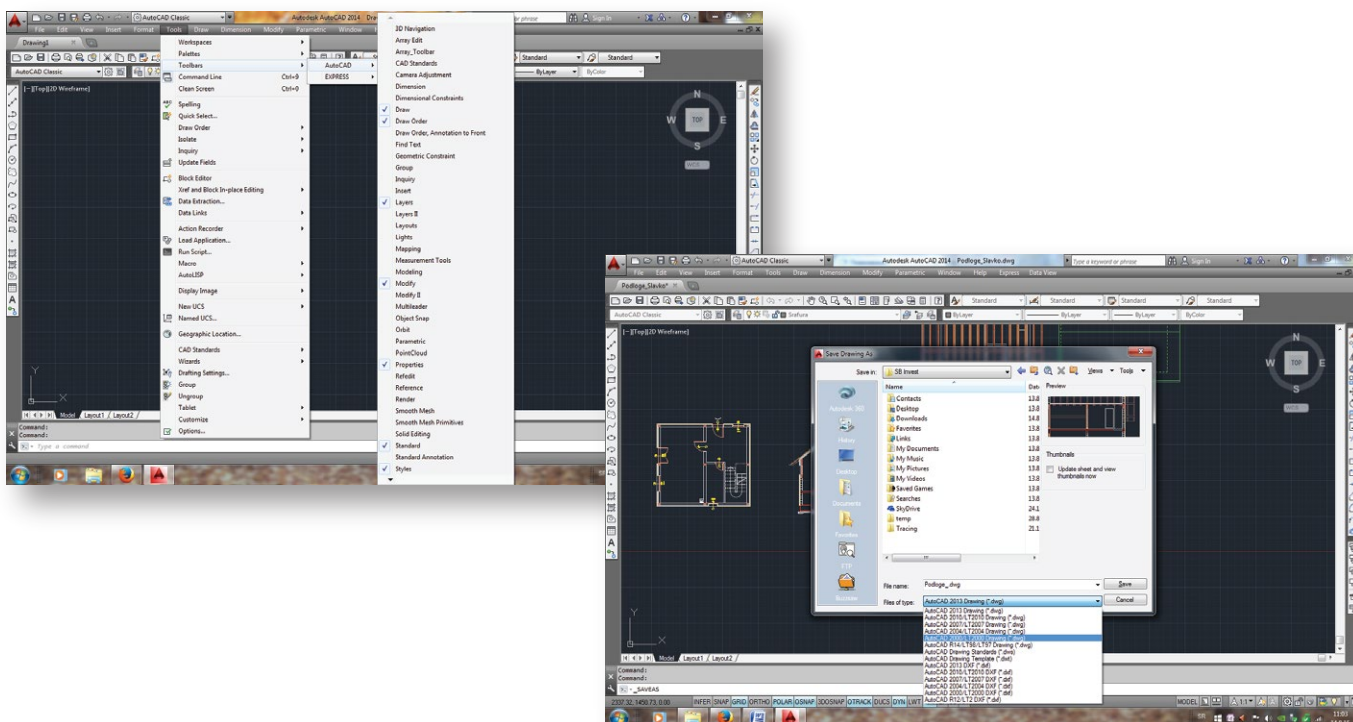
AutoCAD Classic
Autodesk AutoCAD 2014 Drawing1
File Edit View Insert Format Tools Draw Dimension Modify Parametric Window
Drawing1
AutoCAD Classic
[−][Top][2D Wireframe]

Workspaces
Palettes
Toolbars
Command Line Ctrl+9
Clean Screen Ctrl+0
Spelling
Quick Select...
Draw Order
Isolate
Inquiry
Update Fields
Block Editor
Xref and Block In-place Editing
Data Extraction...
Data Links
Action Recorder
Load Application...
Run Script...
Macro
AutoLISP
Display Image
New UCS
Named UCS...
Geographic Location...
CAD Standards
Wizards
Drafting Settings...
Group
Ungroup
Tablet
Customize
Options...

AutoCAD
EXPRESS

3D Navigation
Array Edit
Array_Toolbar
CAD Standards
Camera Adjustment
Dimension
Dimensional Constraints
Draw
Draw Order
Draw Order, Annotation to Front
Find Text
Geometric Constraint
Group
Inquiry
Insert
Layers
Layers II
Layouts
Lights
Mapping
Measurement Tools
Modeling
Modify
Modify II
Multileader
Object Snap
Orbit
Parametric
PointCloud
Properties
Refedit
Reference
Render
Smooth Mesh
Smooth Mesh Primitives
Solid Editing
Standard
Standard Annotation
Styles

Standard Standard
ByLayer ByColor
TOP
N W E S
WCS
Model Layout1 Layout2
Command:
Command:
Type a command

AutoCAD Classic
Autodesk AutoCAD 2014 Podloge_Slavko.dwg
Type a keyword or phrase
Sign In
File Edit View Insert Format Tools Draw Dimension Modify Parametric Window Help Express Data View
Podloge_Slavko*
Standard Standard Standard Standard
AutoCAD Classic
ByLayer ByLayer ByLayer ByColor
[−][Top][2D Wireframe]

Save Drawing As
Save in: SB Invest
Views Tools
Name
Date
Preview
Autodesk 360
History
Desktop
Documents
Favorites
FTP
Buzzsaw
Contacts
Desktop
Downloads
Favorites
Links
My Documents
My Music
My Pictures
My Videos
Saved Games
Searches
SkyDrive
temp
Tracing
13.8
13.8
14.8
13.8
13.8
13.8
13.8
13.8
13.8
13.8
13.8
24.1
28.8
21.1
Thumbnails
Update sheet and view thumbnails now
File name: Podloge_dwg
Save
Files of type: AutoCAD 2013 Drawing (*.dwg)
Cancel
AutoCAD 2013 Drawing (*.dwg)
AutoCAD 2010/LT2010 Drawing (*.dwg)
AutoCAD 2007/LT2007 Drawing (*.dwg)
AutoCAD 2004/LT2004 Drawing (*.dwg)
AutoCAD 2000/LT2000 Drawing (*.dwg)
AutoCAD R14/LT98/LT97 Drawing (*.dwg)
AutoCAD Drawing Standards (*.dws)
AutoCAD Drawing Template (*.dwt)
AutoCAD 2013 DXF (*.dxf)
AutoCAD 2010/LT2010 DXF (*.dxf)
AutoCAD 2007/LT2007 DXF (*.dxf)
AutoCAD 2004/LT2004 DXF (*.dxf)
AutoCAD 2000/LT2000 DXF (*.dxf)
AutoCAD R12/LT2 DXF (*.dxf)

TOP
N W E S
WCS
Model Layout1 Layout2
Command:
Command:
_SAVEAS
2337.32, 1450.73, 0.00 INFER SNAP GRID ORTHO POLAR OSNAP 3DOSNAP OTRACK DUCS DYN LWT
MODEL
11:03